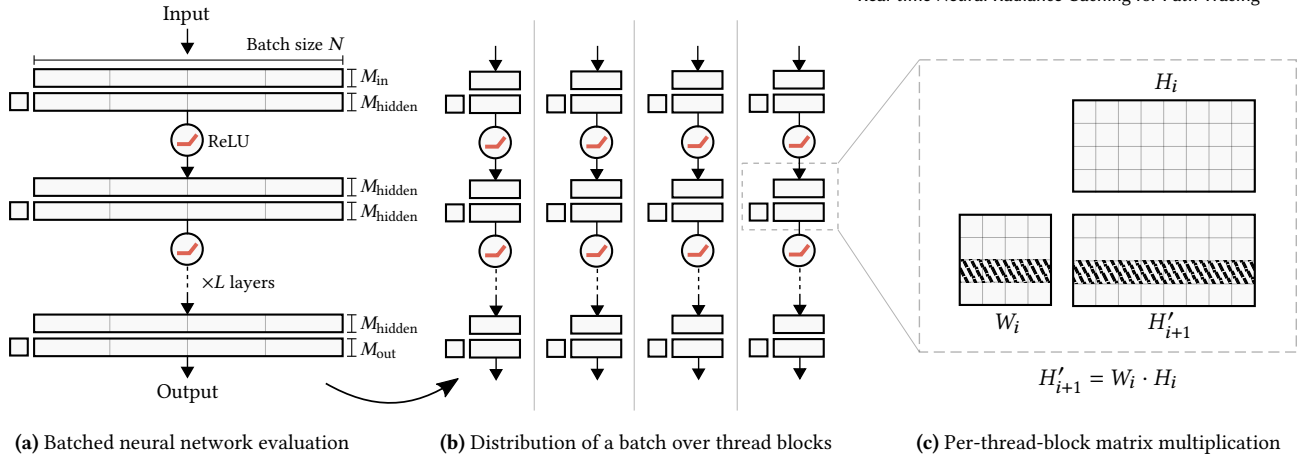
Real-time Neural Radiance Caching for Path Tracing

Input

Batch size $N$

$M_{\text{in}}$

$M_{\text{hidden}}$

ReLU

$M_{\text{hidden}}$

$M_{\text{hidden}}$

$\times L$ layers

$M_{\text{hidden}}$

$M_{\text{out}}$

Output

$H_i$

$W_i$

$H'_{i+1}$

$H'_{i+1} = W_i \cdot H_i$

**(a)** Batched neural network evaluation

**(b)** Distribution of a batch over thread blocks

**(c)** Per-thread-block matrix multiplication